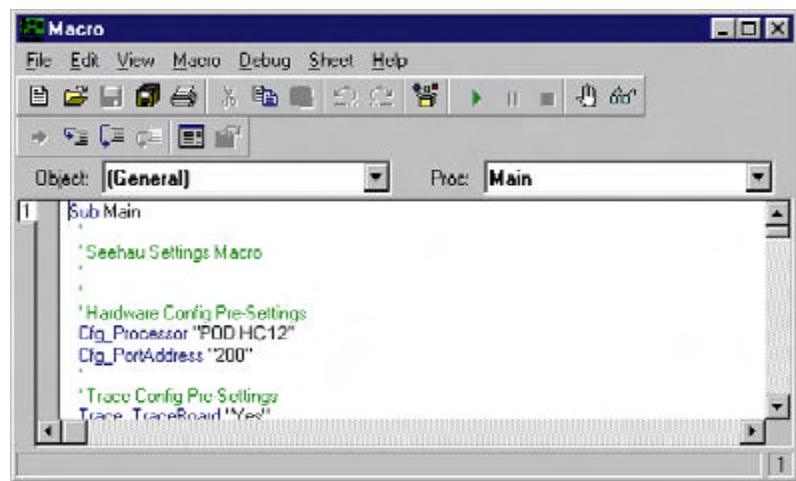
Macro

File Edit View Macro Debug Sheet Help

Object: (General)

Proc: Main

1

Sub Main
'
' Seehau Settings Macro
'
'
' Hardware Config Pre-Settings
Cfg_Processor "POD HC12"
Cfg_PortAddress "200"
'
' Trace Config Pre Settings
Trace_TraceBoard "Yes"

1